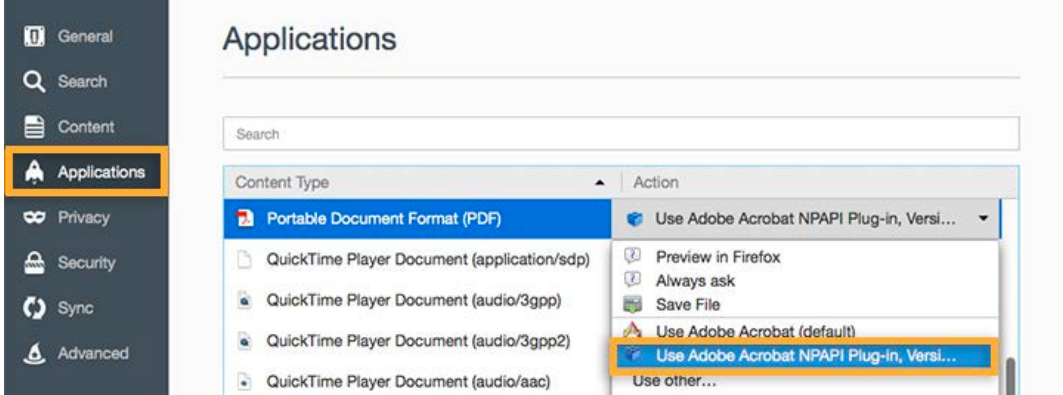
General
Search
Content
Applications
Privacy
Security
Sync
Advanced

Applications

Search

| Content Type | Action |
|---|---|
| Portable Document Format (PDF) | Use Adobe Acrobat NPAPI Plug-in, Versi... |
| QuickTime Player Document (application/sdp) | Preview in Firefox |
| | Always ask |
| QuickTime Player Document (audio/3gpp) | Save File |
| QuickTime Player Document (audio/3gpp2) | Use Adobe Acrobat (default) |
| | Use Adobe Acrobat NPAPI Plug-in, Versi... |
| QuickTime Player Document (audio/aac) | Use other... |